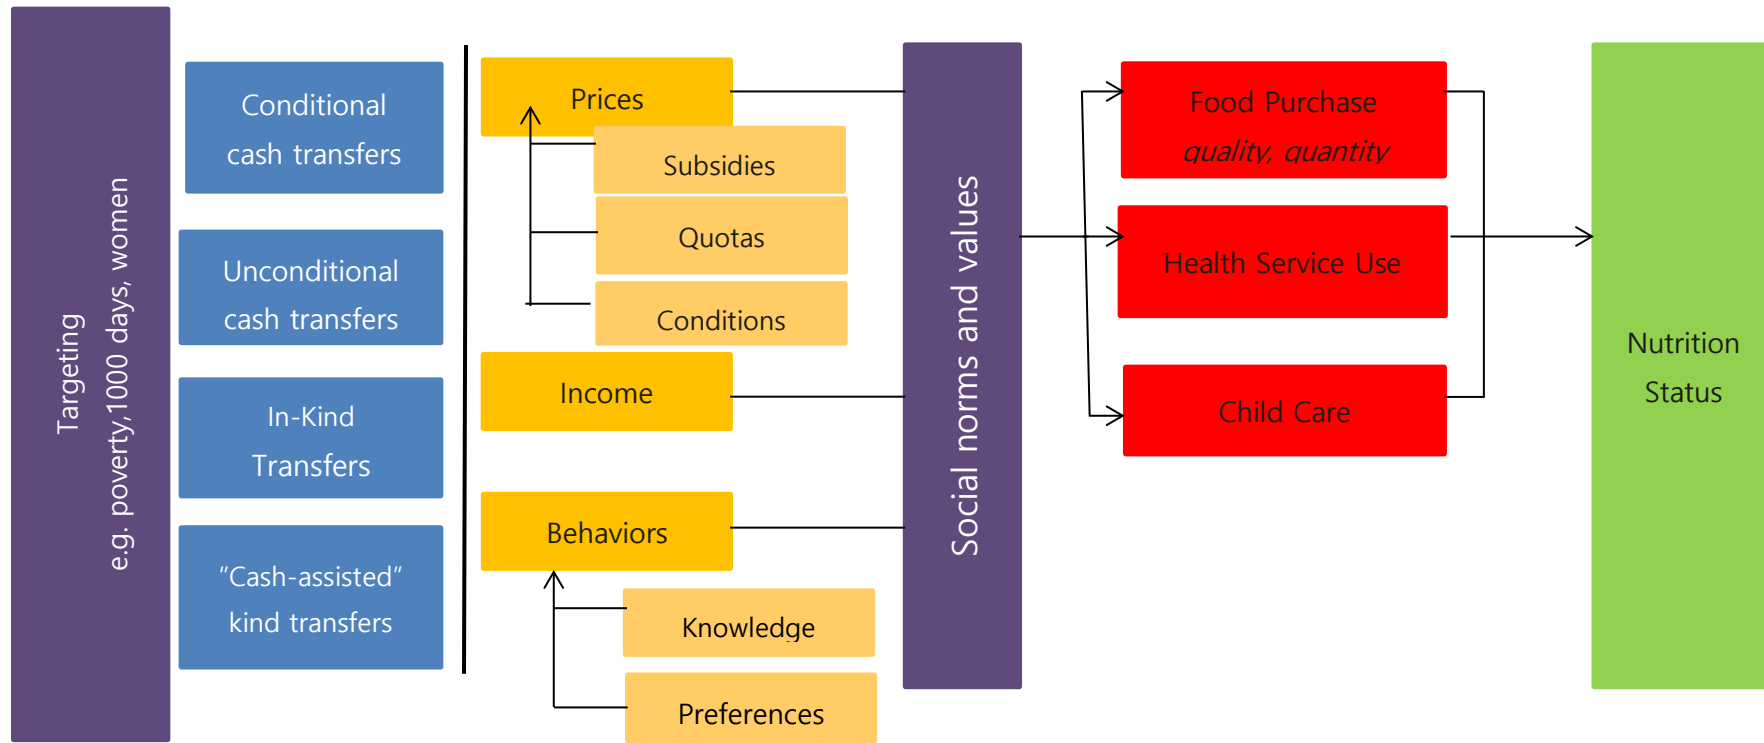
Targeting
e.g. poverty,1000 days, women

Conditional cash transfers

Unconditional cash transfers

In-Kind Transfers

"Cash-assisted" kind transfers

Prices

Subsidies

Quotas

Conditions

Income

Behaviors

Knowledge

Preferences

Social norms and values

Food Purchase
quality, quantity

Health Service Use

Child Care

Nutrition Status